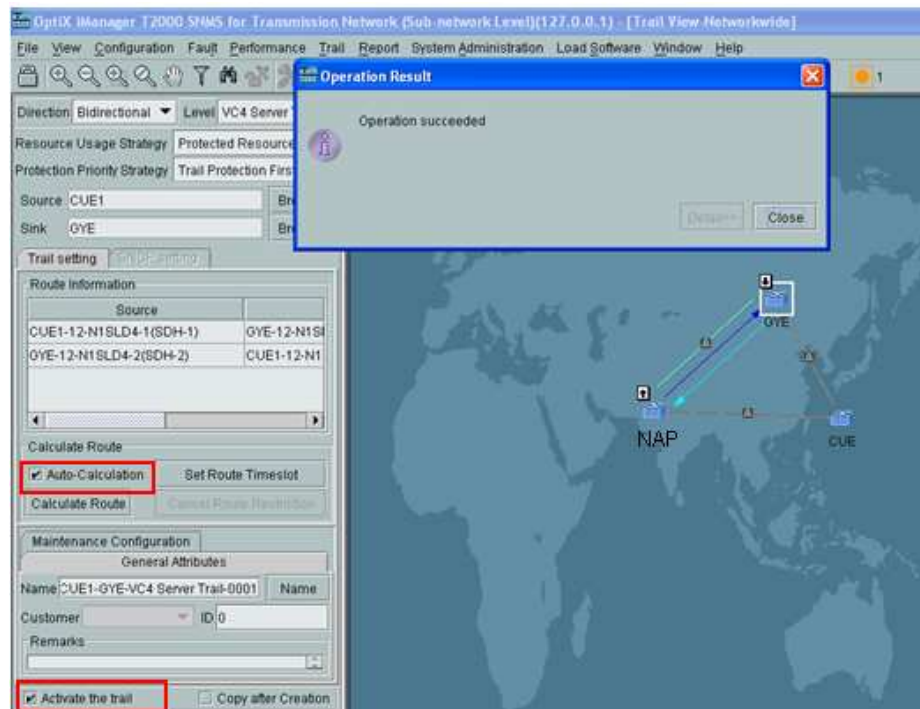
OptiX iManager T2000 SNMS for Transmission Network (Sub-network Level)(127.0.0.1) - [Trail View-Networkwide]

File View Configuration Fault Performance Trail Report System Administration Load Software Window Help

1

Operation Result

Operation succeeded

Details>> Close

Direction Bidirectional Level VC4 Server

Resource Usage Strategy Protected Resource

Protection Priority Strategy Trail Protection First

Source CUE1 Br

Sink GYE Br

Trail setting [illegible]

Route Information

| Source | |
|---|---|
| CUE1-12-N1SLD4-1(SDH-1) | GYE-12-N1SI |
| GYE-12-N1SLD4-2(SDH-2) | CUE1-12-N1 |

Calculate Route

Auto-Calculation Set Route Timeslot

Calculate Route Cancel Route Restriction

Maintenance Configuration

General Attributes

Name CUE1-GYE-VC4 Server Trail-0001 Name

Customer ID 0

Remarks

Activate the trail Copy after Creation

GYE

NAP

CUE